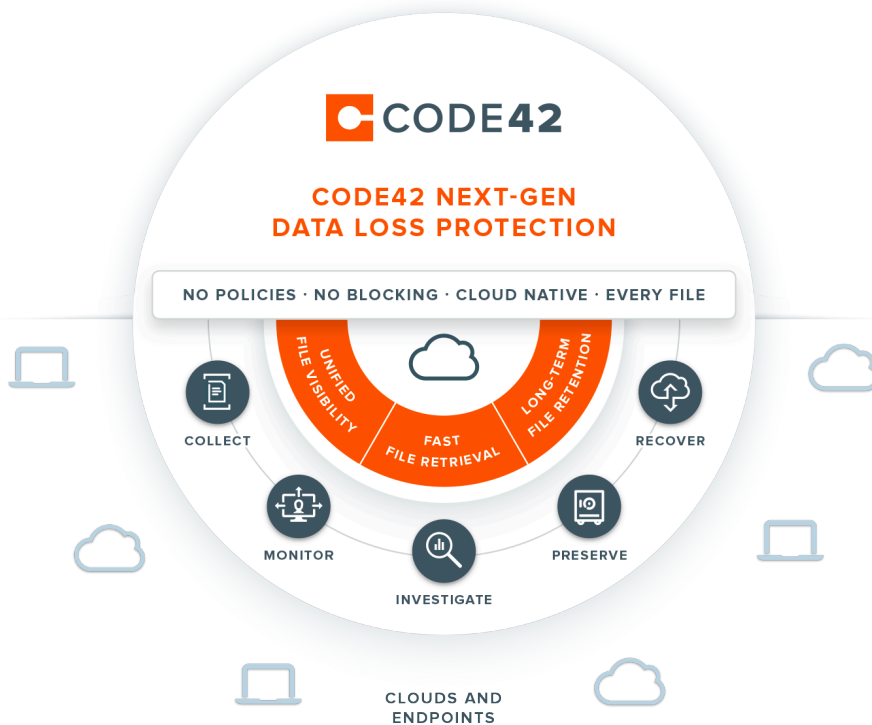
CODE42

CODE42 NEXT-GEN DATA LOSS PROTECTION

NO POLICIES · NO BLOCKING · CLOUD NATIVE · EVERY FILE

UNIFIED FILE VISIBILITY

FAST FILE RETRIEVAL

LONG-TERM FILE RETENTION

COLLECT

RECOVER

MONITOR

PRESERVE

INVESTIGATE

CLOUDS AND ENDPOINTS